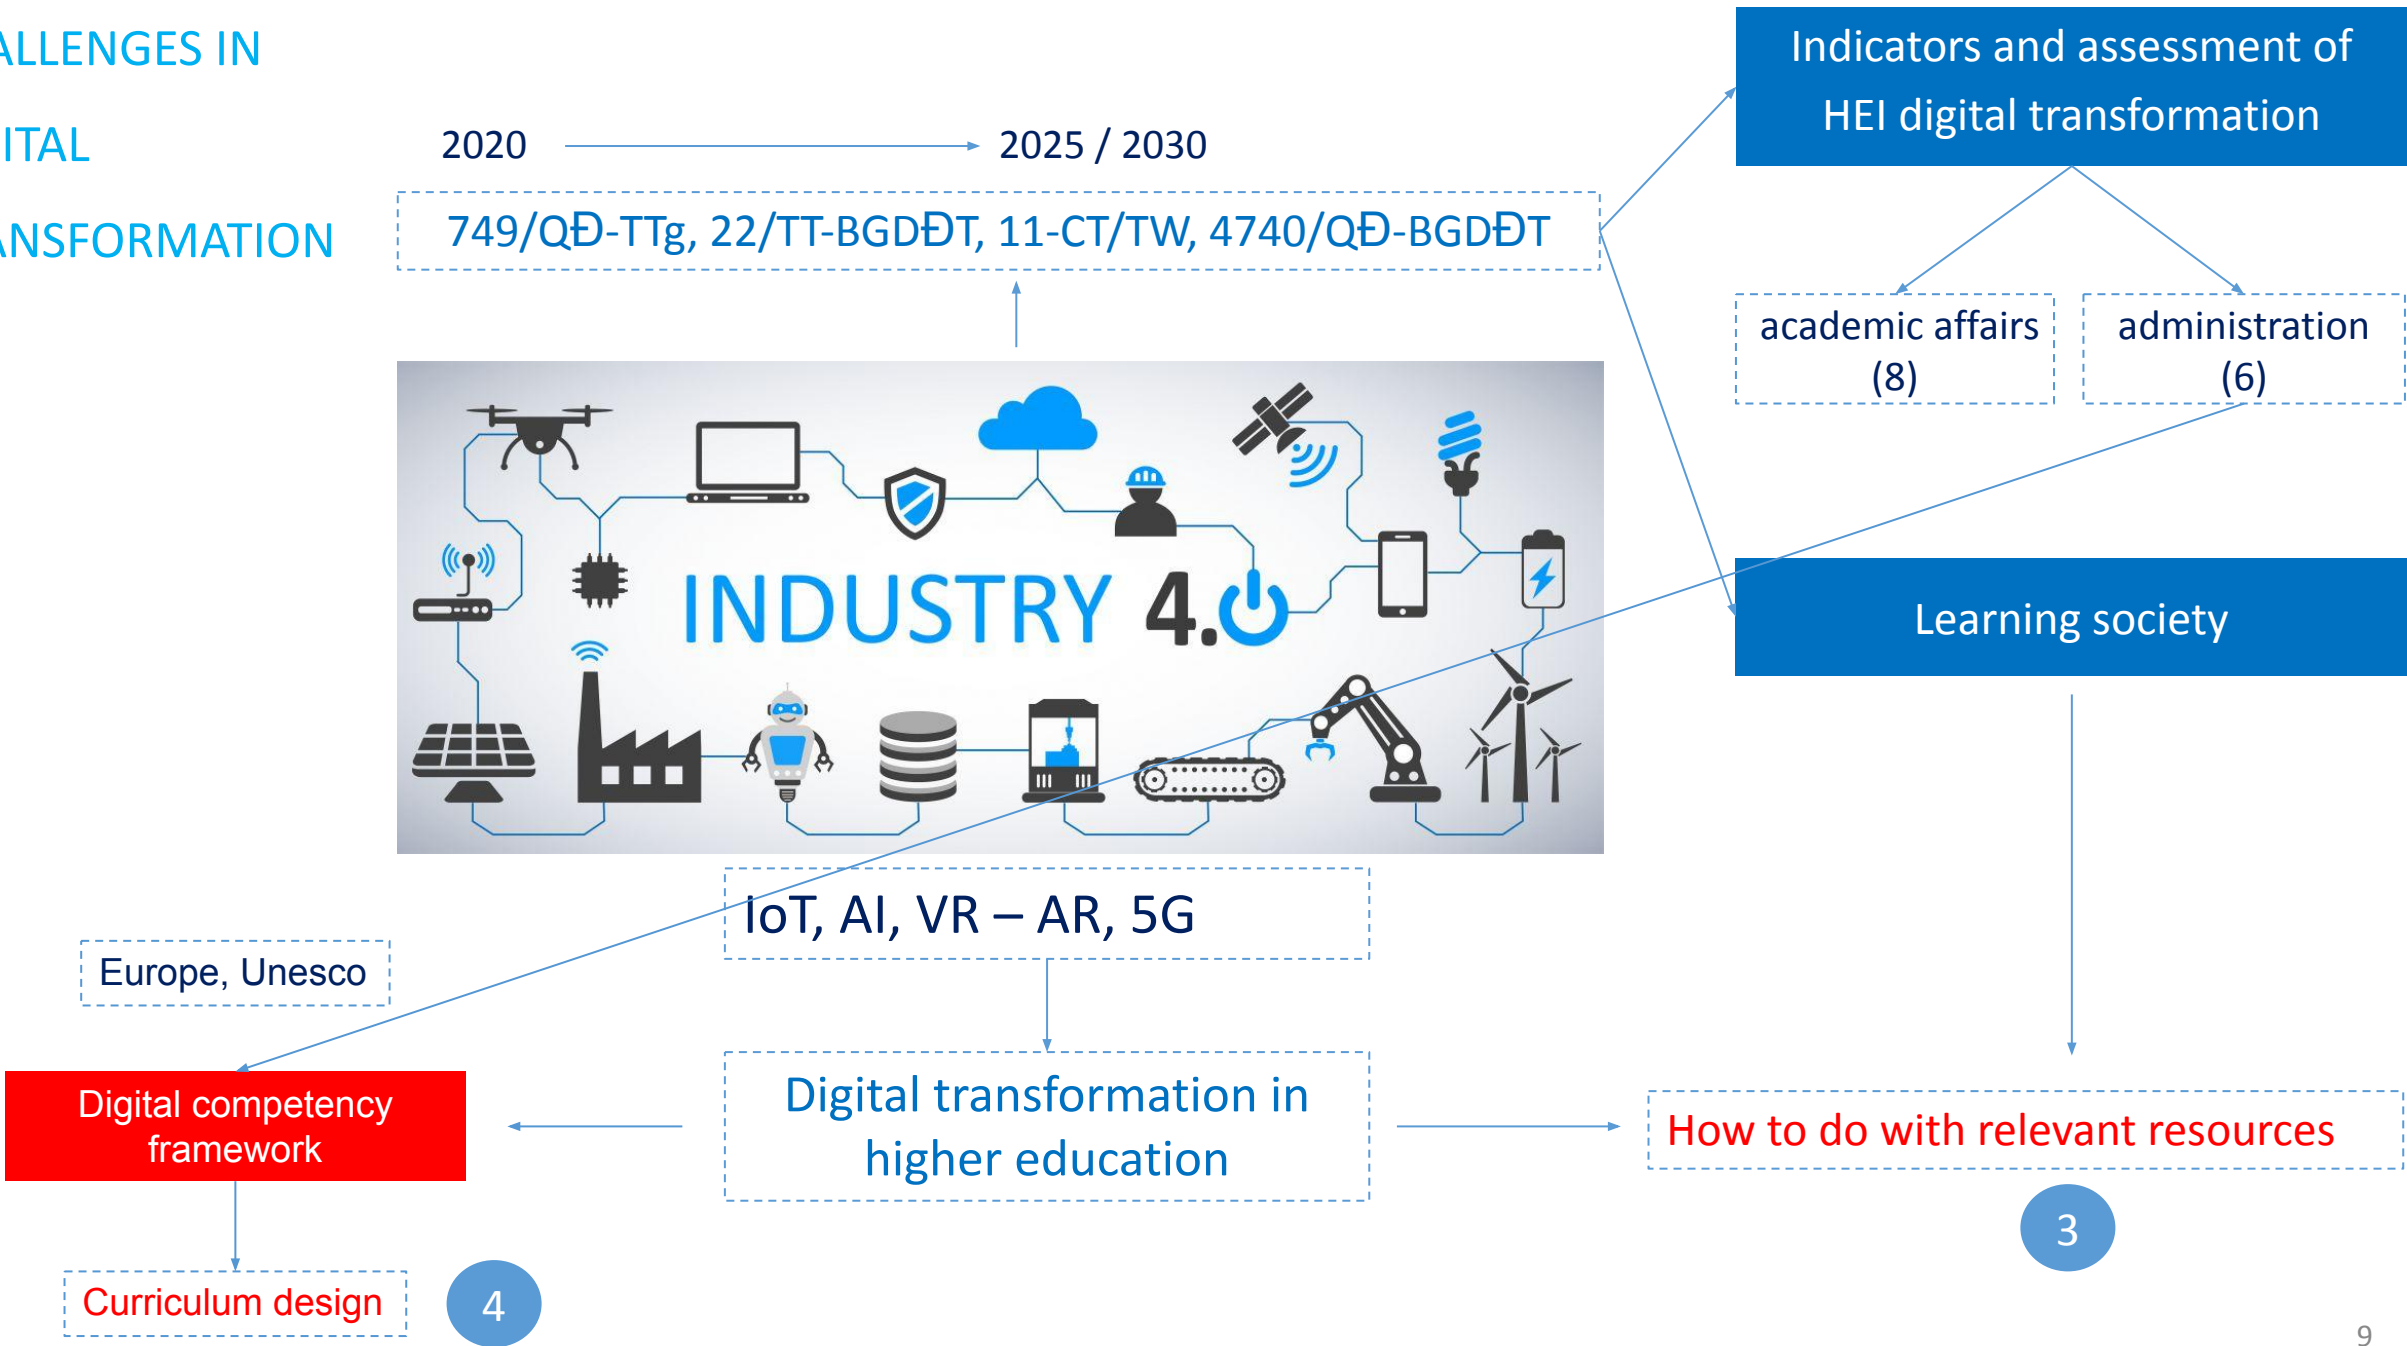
ALLENGES IN

ITAL

ANSFORMATION

2020

2025 / 2030

749/QĐ-TTg, 22/TT-BGDĐT, 11-CT/TW, 4740/QĐ-BGDĐT

Indicators and assessment of HEI digital transformation

academic affairs (8)

administration (6)

INDUSTRY 4.0

Learning society

IoT, AI, VR – AR, 5G

Europe, Unesco

Digital competency framework

Digital transformation in higher education

How to do with relevant resources

3

Curriculum design

4

9